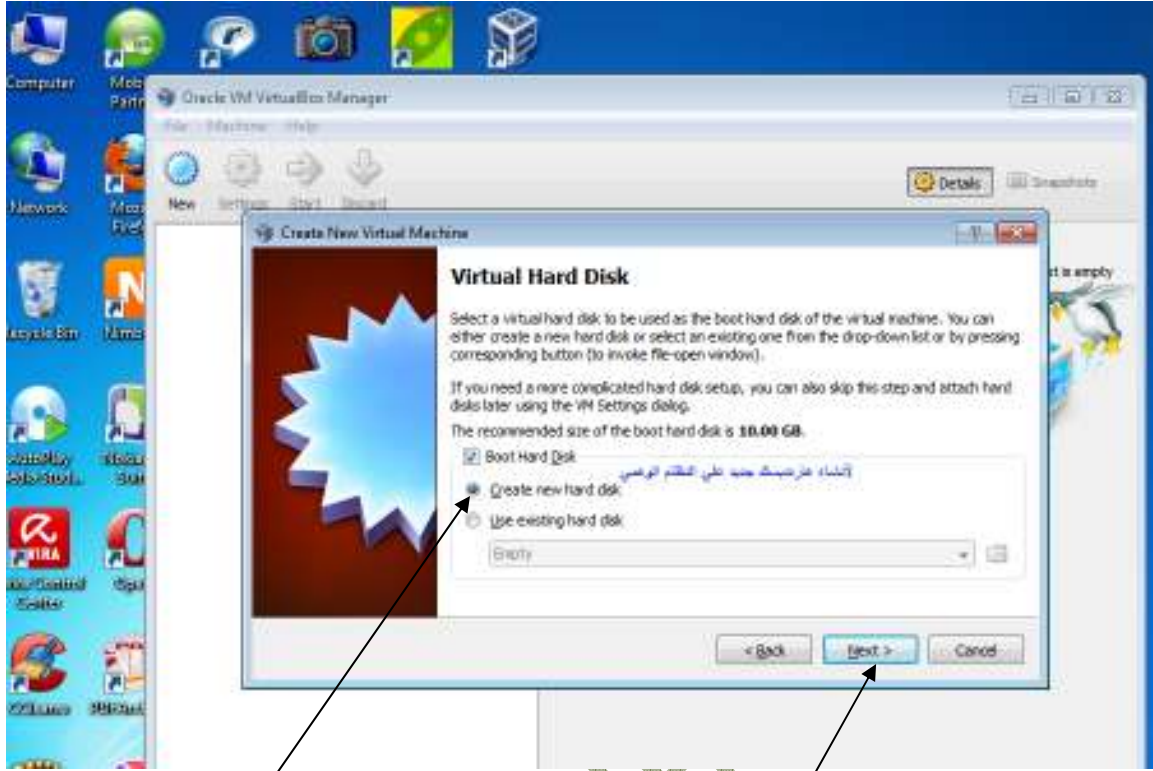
Computer

Network

Recycle Bin

Oracle VM VirtualBox Manager

File Machine Help

New Settings Start Discard

Details Snapshots

t is empty

Create New Virtual Machine

Virtual Hard Disk

Select a virtual hard disk to be used as the boot hard disk of the virtual machine. You can either create a new hard disk or select an existing one from the drop-down list or by pressing corresponding button (to invoke file-open window).

If you need a more complicated hard disk setup, you can also skip this step and attach hard disks later using the VM Settings dialog.

The recommended size of the boot hard disk is 10.00 GB.

Boot Hard Disk

انشاء هارديسك جديد على النظام الوهمي

Create new hard disk

Use existing hard disk

Empty

< Back Next > Cancel